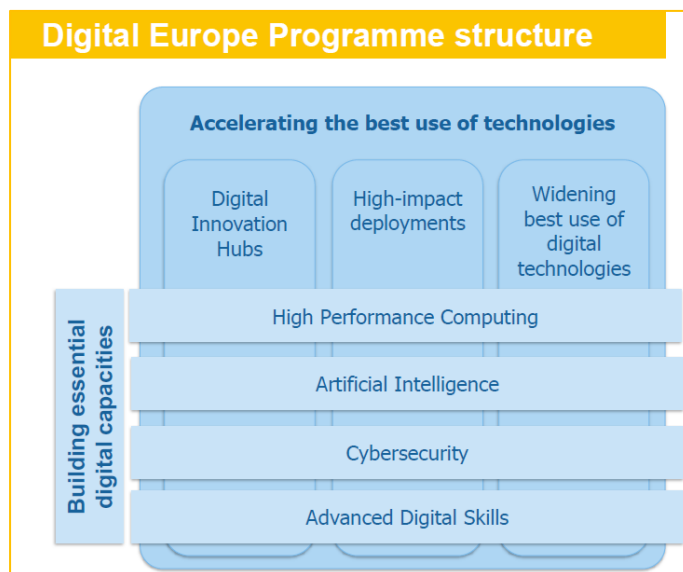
Digital Europe Programme structure

Accelerating the best use of technologies

Digital Innovation Hubs

High-impact deployments

Widening best use of digital technologies

Building essential digital capacities

High Performance Computing

Artificial Intelligence

Cybersecurity

Advanced Digital Skills